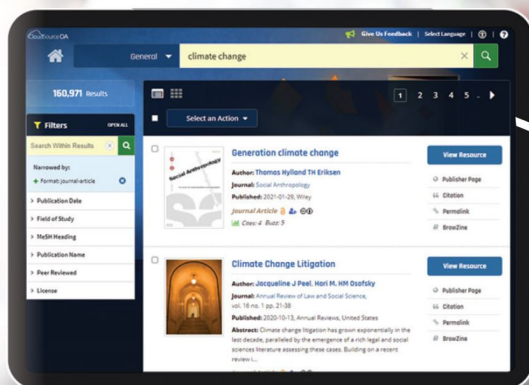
CloudSource OA

Give Us Feedback | Select Language

General

climate change

160,971 Results

1 2 3 4 5 ..

Select an Action

Filters

OPEN ALL

Search Within Results

Narrowed by:

Format: journal article

> Publication Date

> Field of Study

> MeSH Heading

> Publication Name

> Peer Reviewed

> License

Generation climate change

Author: Thomas Hylland TH Eriksen

Journal: Social Anthropology

Published: 2021-01-29, Wiley

Journal Article

Cites: 4 Buzz: 5

View Resource

Publisher Page

Citation

Permalink

BrowZine

Social Anthropology

Climate Change Litigation

Author: Jacqueline J Peel, Hari M. HM Osofsky

Journal: Annual Review of Law and Social Science, vol. 16 no. 1 pp. 21-38

Published: 2020-10-13, Annual Reviews, United States

Abstract: Climate change litigation has grown exponentially in the last decade, paralleled by the emergence of a rich legal and social sciences literature assessing these cases. Building on a recent review i...

View Resource

Publisher Page

Citation

Permalink

BrowZine